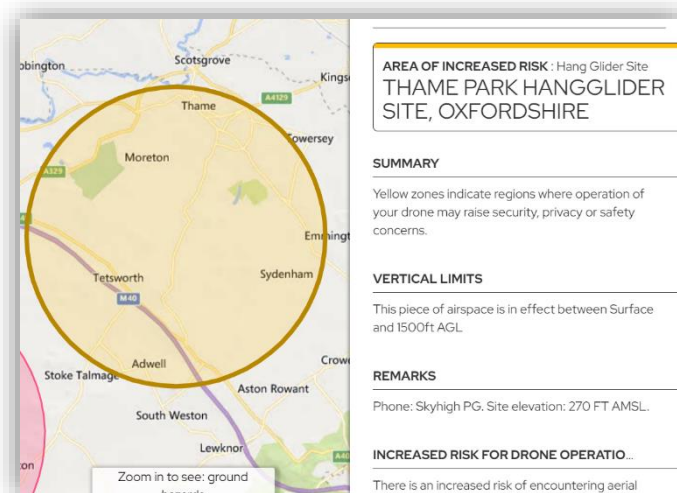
obington
Scotsgrove
Kings
Thame
A4129
Towersey
Moreton
A329
Emmingt
Sydenham
Tetsworth
M40
Adwell
Crow
Stoke Talmage
Aston Rowant
South Weston
Lewknor
A40
on
Zoom in to see: ground hazards

AREA OF INCREASED RISK : Hang Glider Site
THAME PARK HANGGLIDER SITE, OXFORDSHIRE

SUMMARY

Yellow zones indicate regions where operation of your drone may raise security, privacy or safety concerns.

VERTICAL LIMITS

This piece of airspace is in effect between Surface and 1500ft AGL

REMARKS

Phone: Skyhigh PG. Site elevation: 270 FT AMSL.

INCREASED RISK FOR DRONE OPERATIO...

There is an increased risk of encountering aerial